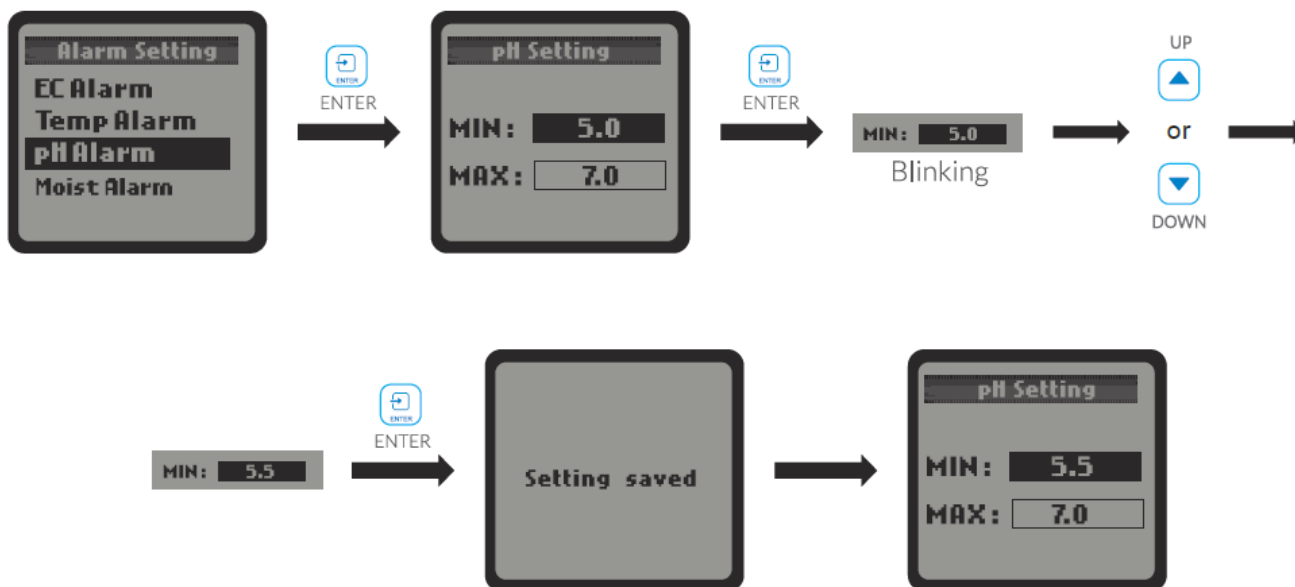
Alarm Setting
EC Alarm
Temp Alarm
pH Alarm
Moist Alarm

ENTER
ENTER

pH Setting
MIN: 5.0
MAX: 7.0

ENTER
ENTER

MIN: 5.0
Blinking

UP
or
DOWN

MIN: 5.5

ENTER
ENTER

Setting saved

pH Setting
MIN: 5.5
MAX: 7.0